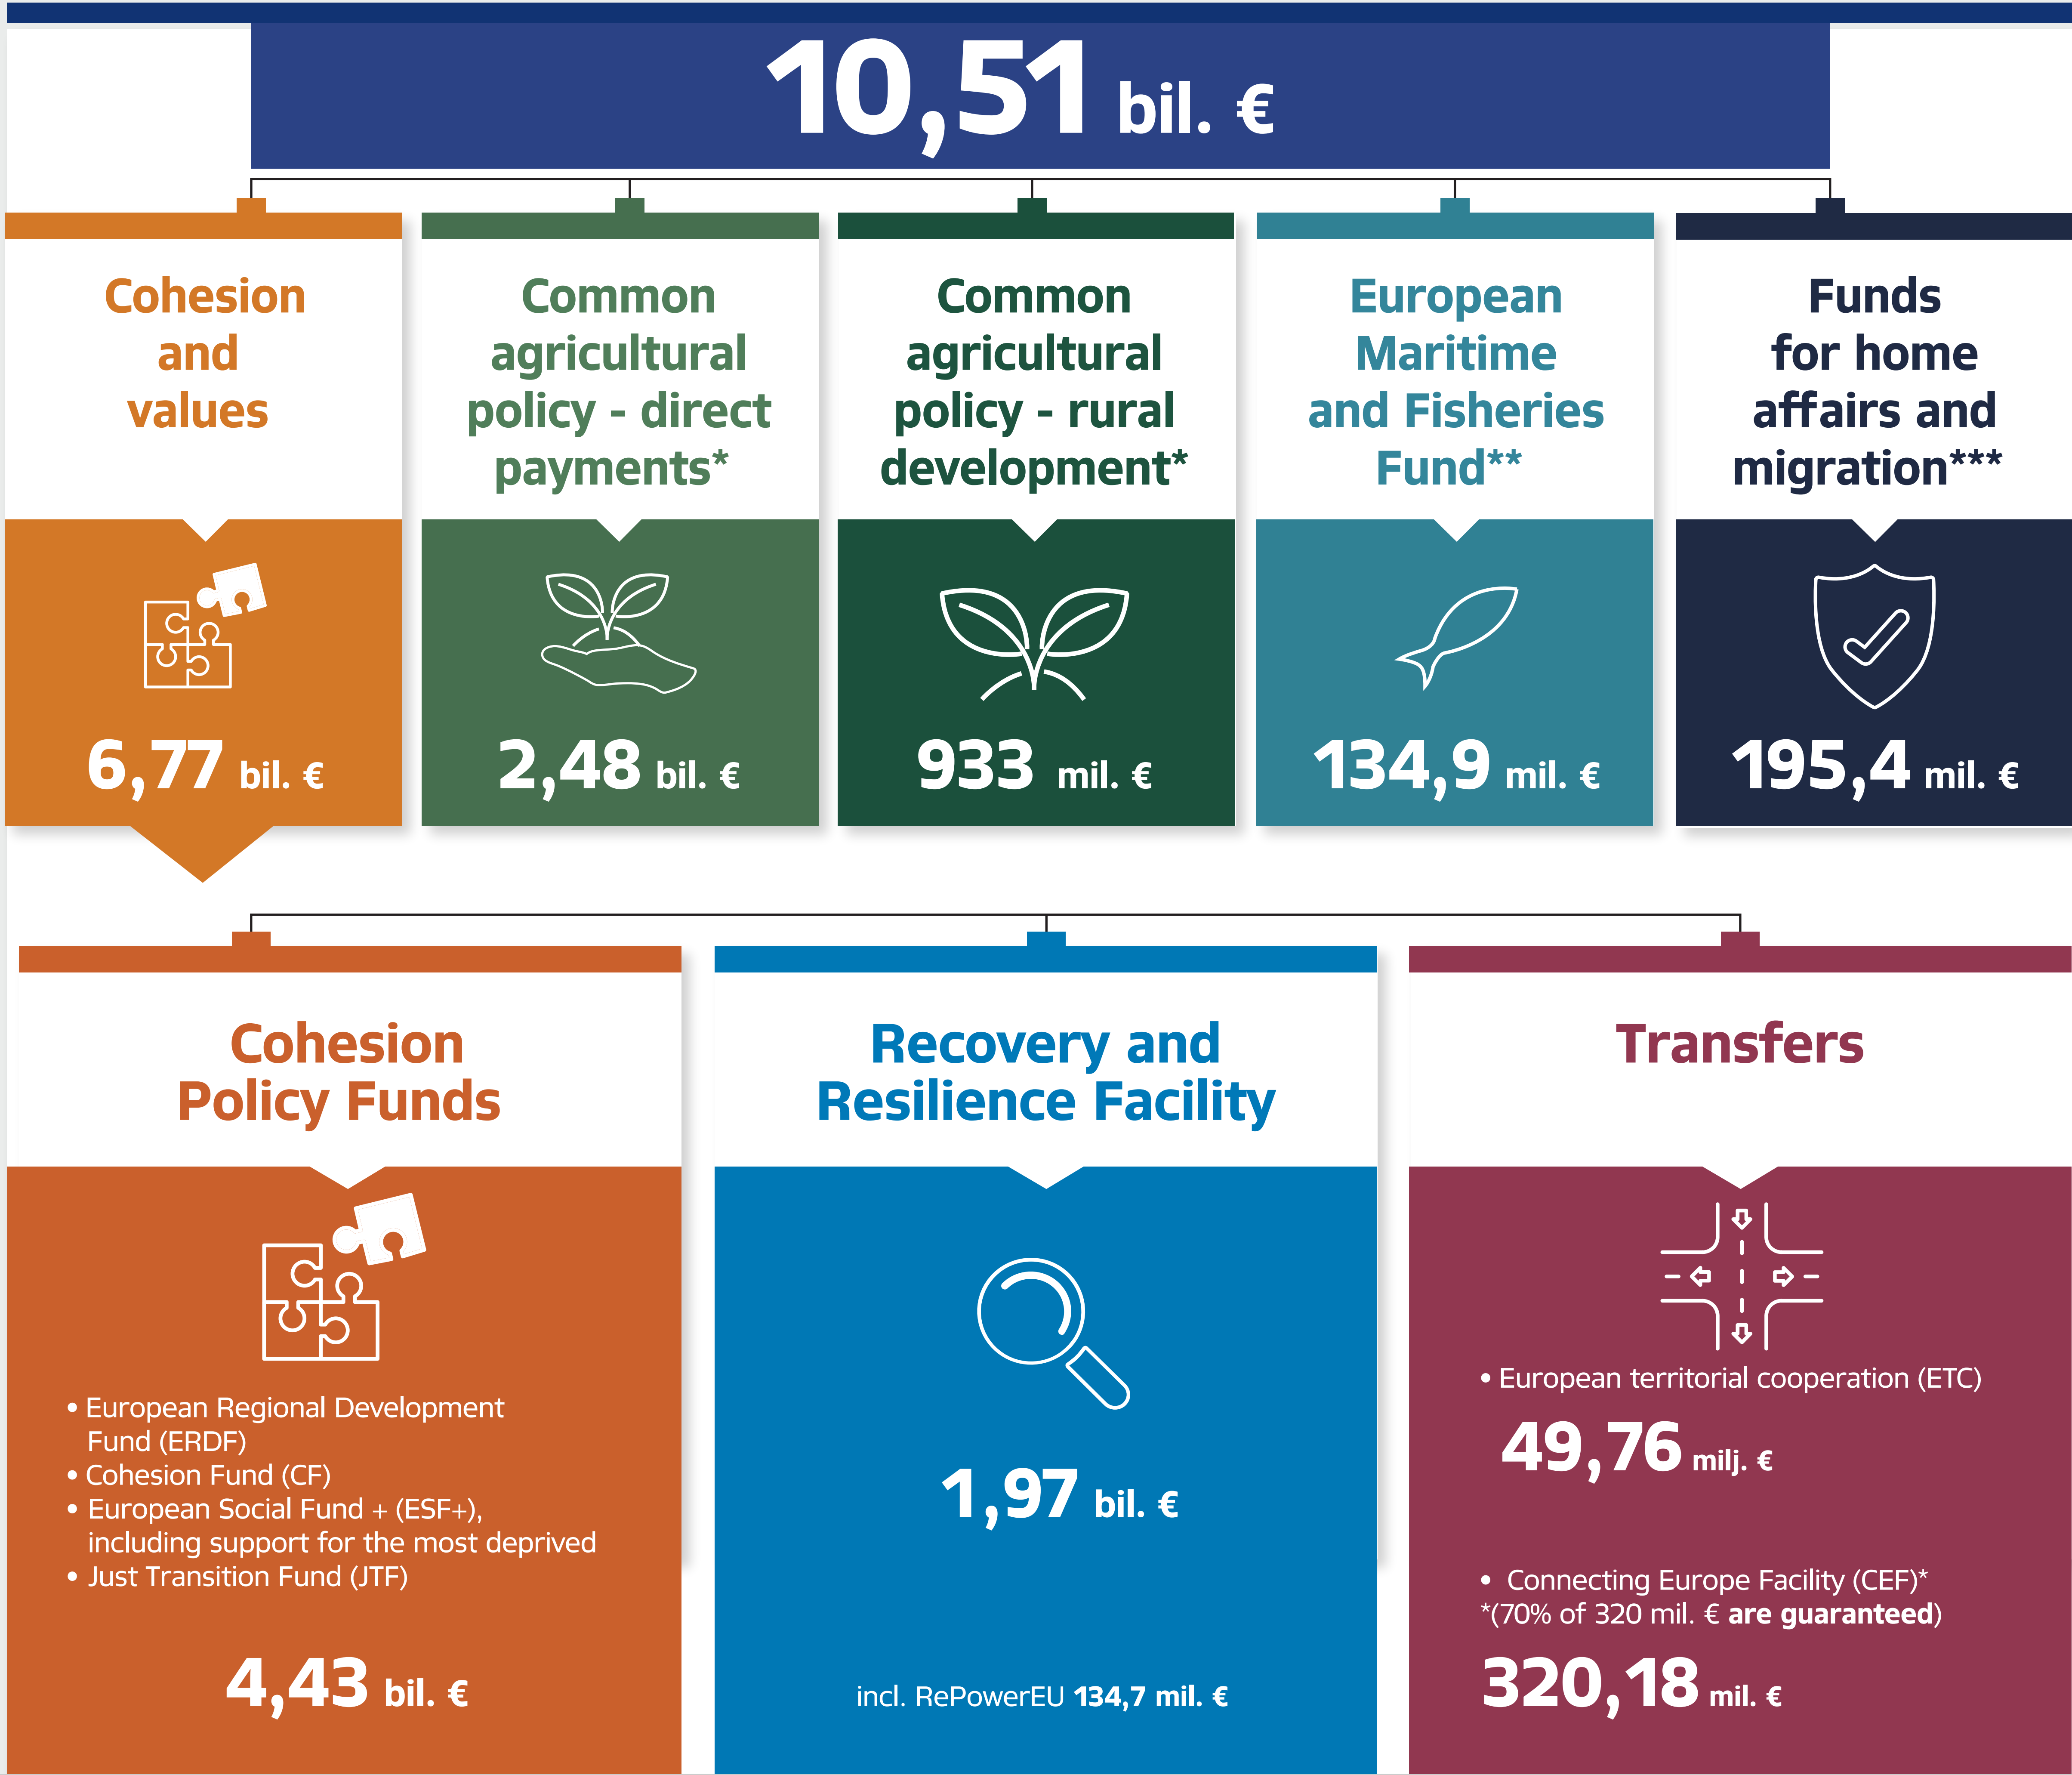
10,51 bil. €

Cohesion and values

6,77 bil. €

Common agricultural policy - direct payments*

2,48 bil. €

Common agricultural policy - rural development*

933 mil. €

European Maritime and Fisheries Fund**

134,9 mil. €

Funds for home affairs and migration***

195,4 mil. €

Cohesion Policy Funds

• European Regional Development Fund (ERDF)
• Cohesion Fund (CF)
• European Social Fund + (ESF+), including support for the most deprived
• Just Transition Fund (JTF)

4,43 bil. €

Recovery and Resilience Facility

1,97 bil. €

incl. RePowerEU 134,7 mil. €

Transfers

• European territorial cooperation (ETC)

49,76 milj. €

• Connecting Europe Facility (CEF)*
*(70% of 320 mil. € are guaranteed)

320,18 mil. €